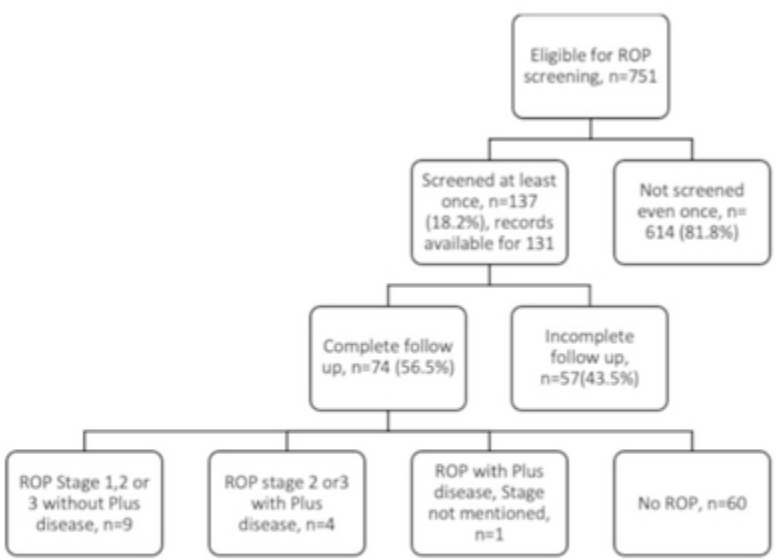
Eligible for ROP screening, n=751

Screened at least once, n=137 (18.2%), records available for 131

Not screened even once, n= 614 (81.8%)

Complete follow up, n=74 (56.5%)

Incomplete follow up, n=57(43.5%)

ROP Stage 1,2 or 3 without Plus disease, n=9

ROP stage 2 or3 with Plus disease, n=4

ROP with Plus disease, Stage not mentioned, n=1

No ROP, n=60